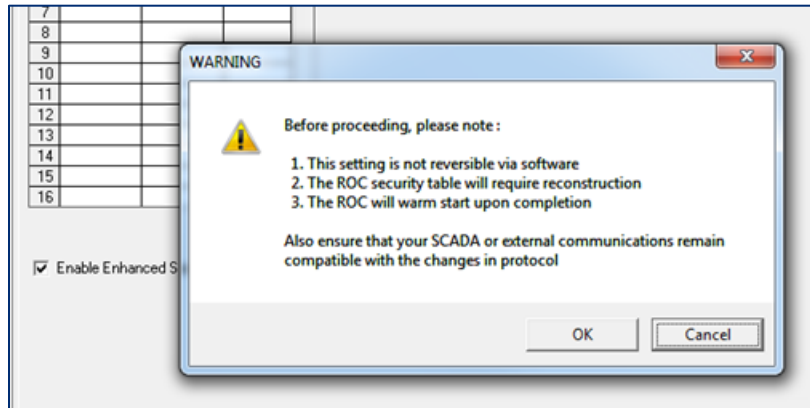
| 7 | | |
|---|---|---|
| 8 | | |
| 9 | | |
| 10 | | |
| 11 | | |
| 12 | | |
| 13 | | |
| 14 | | |
| 15 | | |
| 16 | | |

Enable Enhanced S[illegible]

WARNING

x

Before proceeding, please note :

1. This setting is not reversible via software
2. The ROC security table will require reconstruction
3. The ROC will warm start upon completion

Also ensure that your SCADA or external communications remain compatible with the changes in protocol

OK

Cancel